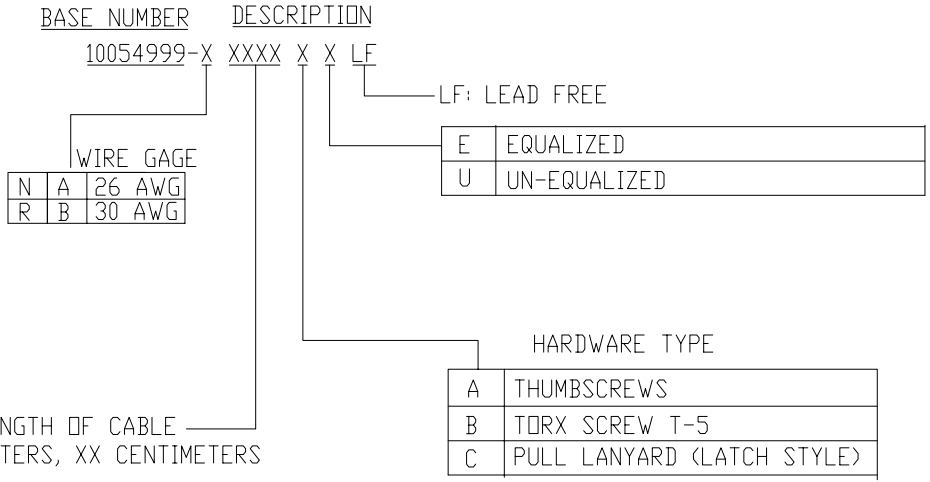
BASE NUMBER DESCRIPTION

10054999-X XXXX X X LF

LF: LEAD FREE

| E | EQUALIZED |
|---|---|
| U | UN-EQUALIZED |

WIRE GAGE

| N | A | 26 AWG |
|---|---|---|
| R | B | 30 AWG |

HARDWARE TYPE

| A | THUMBSCREWS |
|---|---|
| B | TORX SCREW T-5 |
| C | PULL LANYARD (LATCH STYLE) |

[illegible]NGTH OF CABLE
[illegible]TERS, XX CENTIMETERS